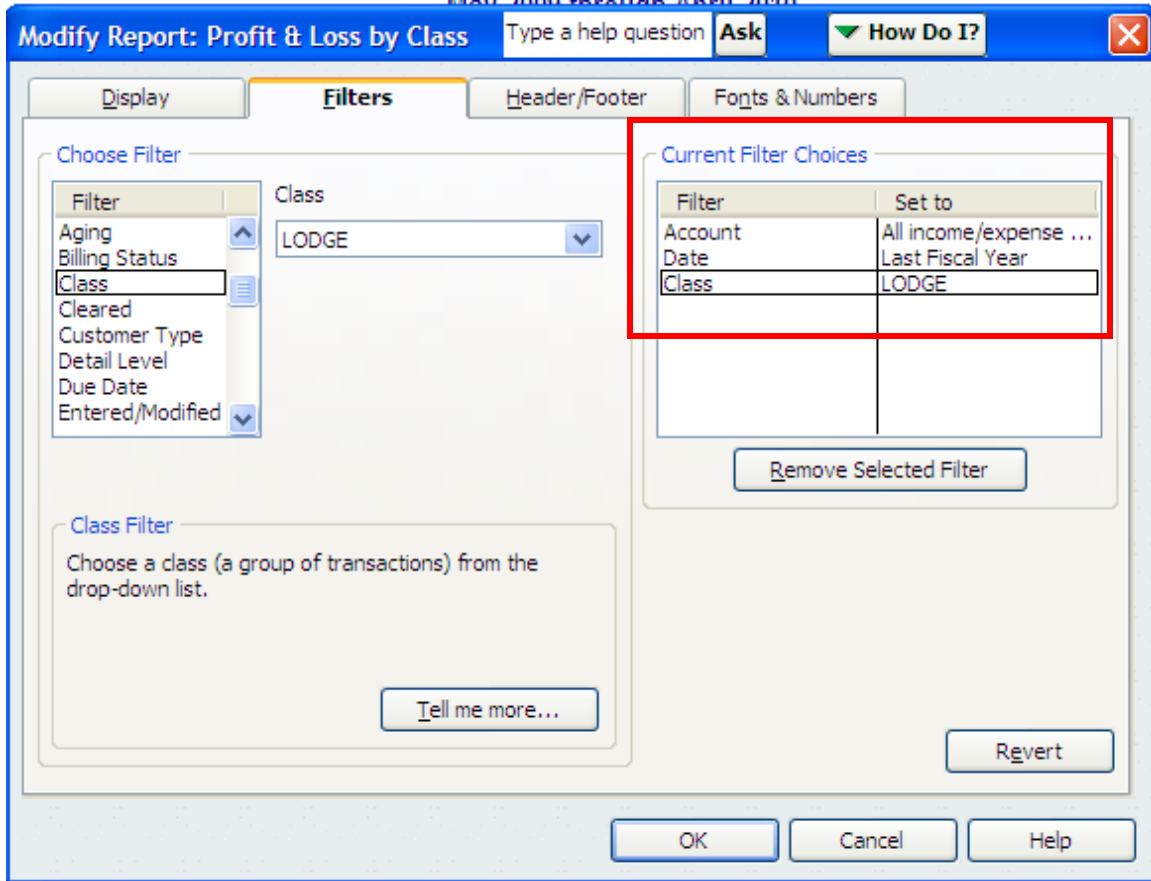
Modify Report: Profit & Loss by Class

Type a help question Ask

How Do I?

Display

Filters

Header/Footer

Fonts & Numbers

Choose Filter

| Filter |
|---|
| Aging |
| Billing Status |
| Class |
| Cleared |
| Customer Type |
| Detail Level |
| Due Date |
| Entered/Modified |

Class

LODGE

Current Filter Choices

| Filter | Set to |
|---|---|
| Account | All income/expense ... |
| Date | Last Fiscal Year |
| Class | LODGE |

Remove Selected Filter

Class Filter

Choose a class (a group of transactions) from the drop-down list.

Tell me more...

Revert

OK

Cancel

Help